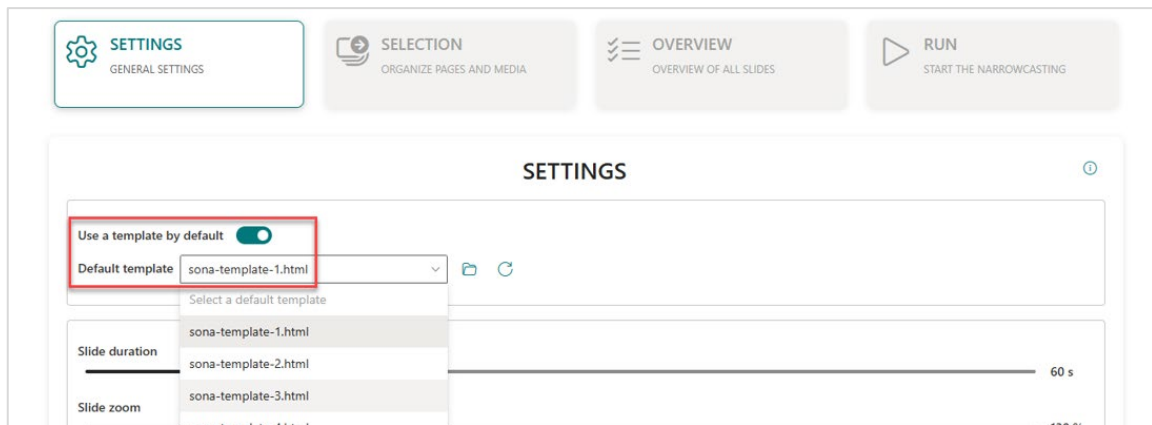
SETTINGS
GENERAL SETTINGS

SELECTION
ORGANIZE PAGES AND MEDIA

OVERVIEW
OVERVIEW OF ALL SLIDES

RUN
START THE NARROWCASTING

SETTINGS

Use a template by default

Default template sona-template-1.html

Select a default template
sona-template-1.html
sona-template-2.html
sona-template-3.html
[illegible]

Slide duration

60 s

Slide zoom

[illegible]